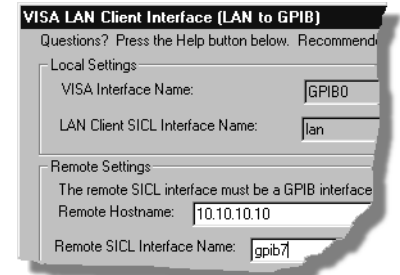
VISA LAN Client Interface (LAN to GPIB)

Questions? Press the Help button below. Recommende

Local Settings

VISA Interface Name: GPIB0

LAN Client SICL Interface Name: lan

Remote Settings

The remote SICL interface must be a GPIB interface

Remote Hostname: 10.10.10.10

Remote SICL Interface Name: gpib7